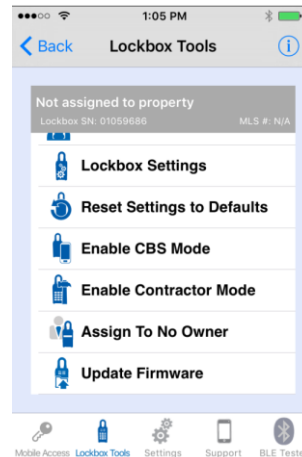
1:05 PM

Back

Lockbox Tools

Not assigned to property

Lockbox SN: 01059686

MLS #: N/A

Lockbox Settings

Reset Settings to Defaults

Enable CBS Mode

Enable Contractor Mode

Assign To No Owner

Update Firmware

Mobile Access

Lockbox Tools

Settings

Support

BLE Teste